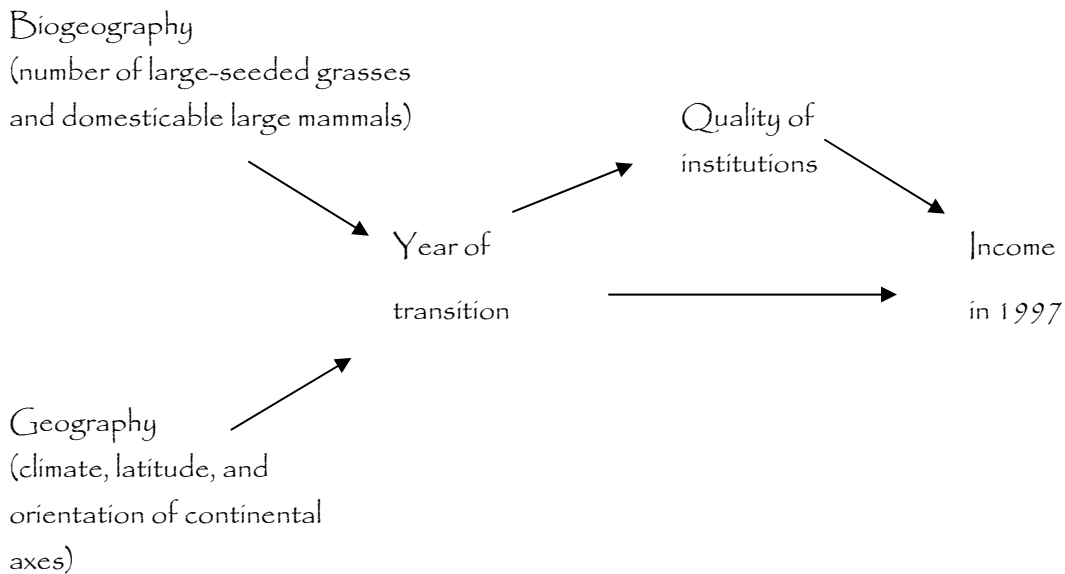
Biogeography
(number of large-seeded grasses
and domesticable large mammals)

Quality of
institutions

Year of
transition

Income
in 1997

Geography
(climate, latitude, and
orientation of continental
axes)